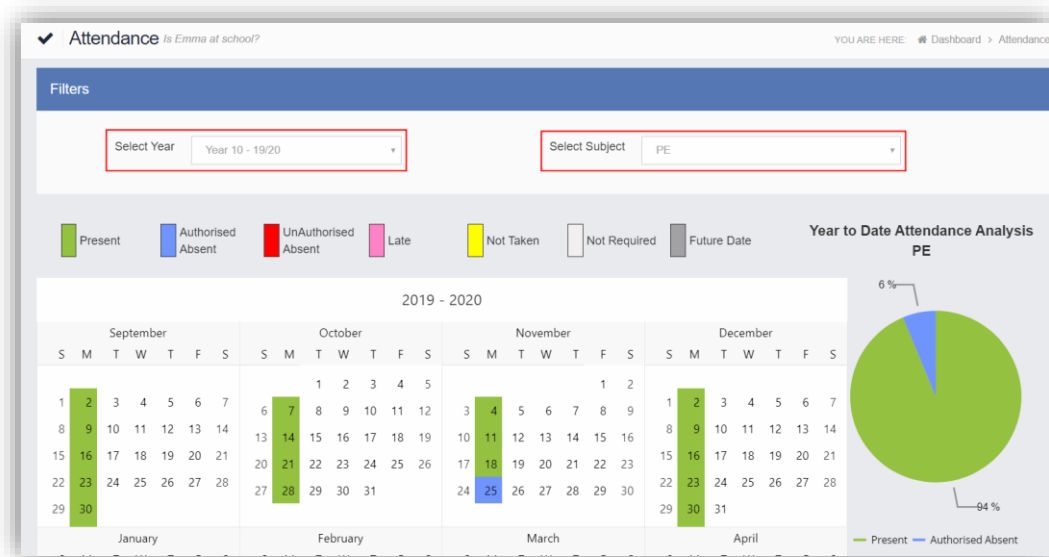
Attendance Is Emma at school?

YOU ARE HERE: Dashboard > Attendance

Filters

Select Year Year 10 - 19/20

Select Subject PE

Present Authorised Absent UnAuthorised Absent Late Not Taken Not Required Future Date

Year to Date Attendance Analysis PE

2019 - 2020

| September | | | | | | |
|---|---|---|---|---|---|---|
| S | M | T | W | T | F | S |
| 1 | 2 | 3 | 4 | 5 | 6 | 7 |
| 8 | 9 | 10 | 11 | 12 | 13 | 14 |
| 15 | 16 | 17 | 18 | 19 | 20 | 21 |
| 22 | 23 | 24 | 25 | 26 | 27 | 28 |
| 29 | 30 | | | | | |

| October | | | | | | |
|---|---|---|---|---|---|---|
| S | M | T | W | T | F | S |
| | | 1 | 2 | 3 | 4 | 5 |
| 6 | 7 | 8 | 9 | 10 | 11 | 12 |
| 13 | 14 | 15 | 16 | 17 | 18 | 19 |
| 20 | 21 | 22 | 23 | 24 | 25 | 26 |
| 27 | 28 | 29 | 30 | 31 | | |

| November | | | | | | |
|---|---|---|---|---|---|---|
| S | M | T | W | T | F | S |
| | | | | | 1 | 2 |
| 3 | 4 | 5 | 6 | 7 | 8 | 9 |
| 10 | 11 | 12 | 13 | 14 | 15 | 16 |
| 17 | 18 | 19 | 20 | 21 | 22 | 23 |
| 24 | 25 | 26 | 27 | 28 | 29 | 30 |

| December | | | | | | |
|---|---|---|---|---|---|---|
| S | M | T | W | T | F | S |
| 1 | 2 | 3 | 4 | 5 | 6 | 7 |
| 8 | 9 | 10 | 11 | 12 | 13 | 14 |
| 15 | 16 | 17 | 18 | 19 | 20 | 21 |
| 22 | 23 | 24 | 25 | 26 | 27 | 28 |
| 29 | 30 | 31 | | | | |

January February March April

6 %
94 %
Present Authorised Absent